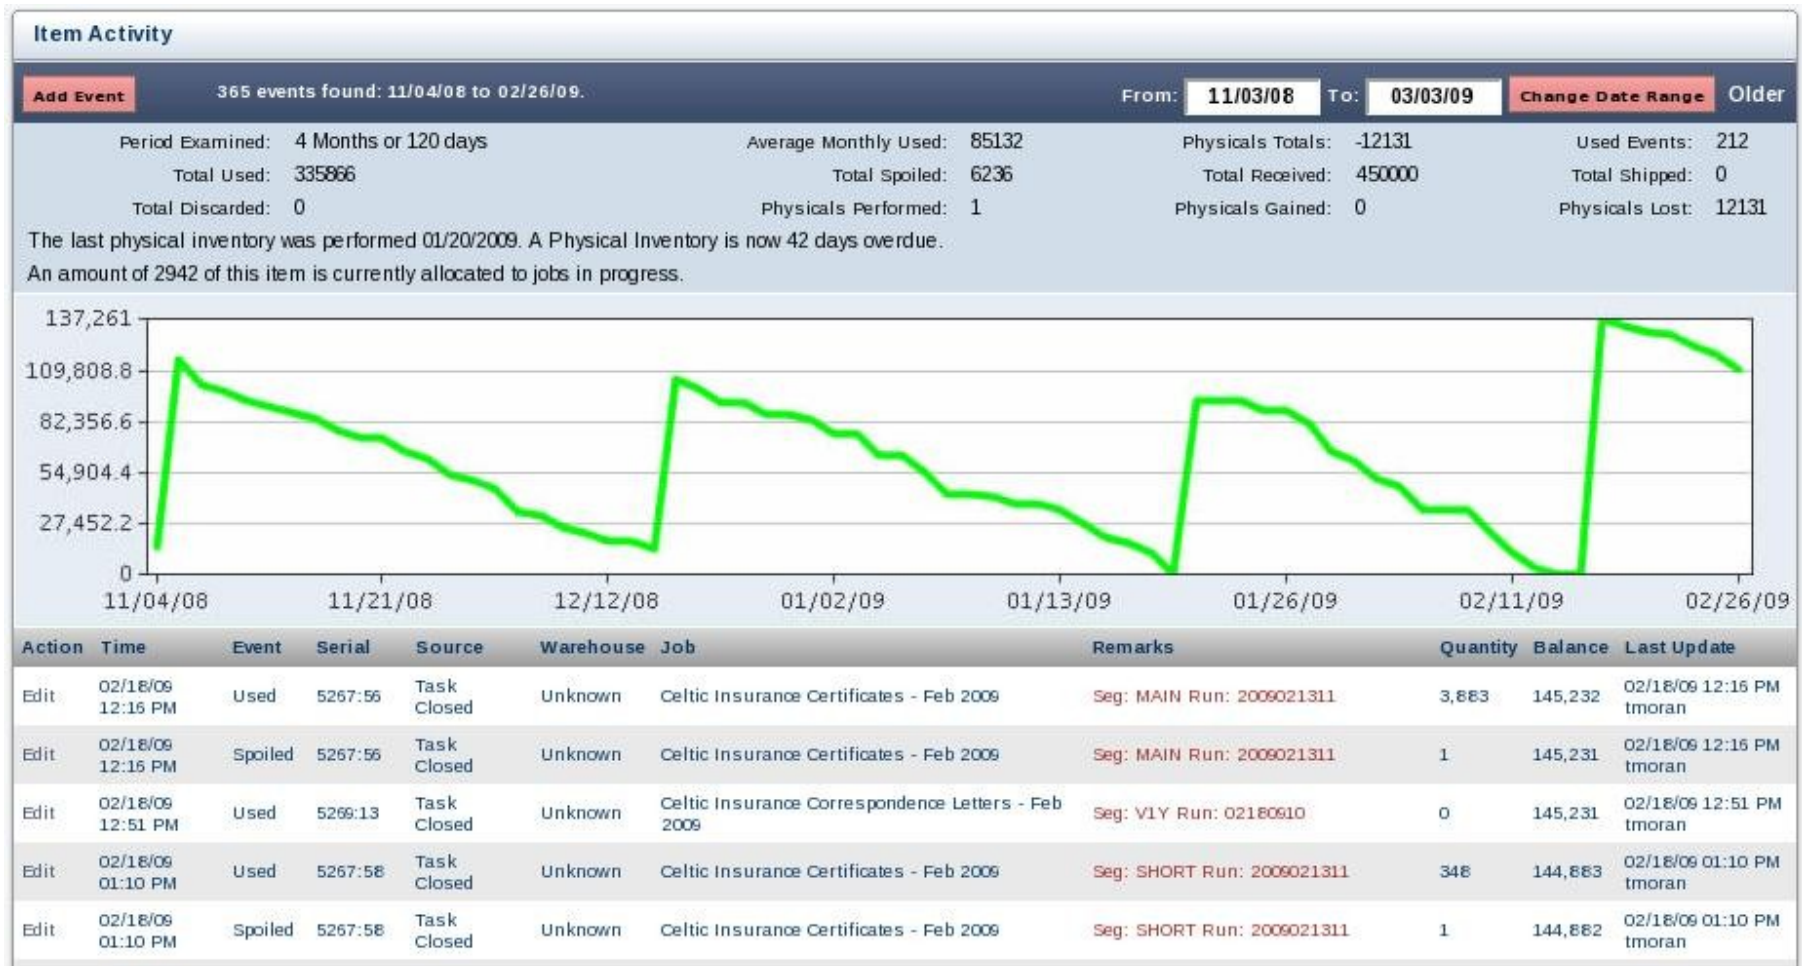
Item Activity

Add Event 365 events found: 11/04/08 to 02/26/09. From: 11/03/08 To: 03/03/09 Change Date Range Older

Period Examined: 4 Months or 120 days
Total Used: 335866
Total Discarded: 0
Average Monthly Used: 85132
Total Spoiled: 6236
Physicals Performed: 1
Physicals Totals: -12131
Total Received: 450000
Physicals Gained: 0
Used Events: 212
Total Shipped: 0
Physicals Lost: 12131

The last physical inventory was performed 01/20/2009. A Physical Inventory is now 42 days overdue.
An amount of 2942 of this item is currently allocated to jobs in progress.

137,261
109,808.8
82,356.6
54,904.4
27,452.2
0
11/04/08 11/21/08 12/12/08 01/02/09 01/13/09 01/26/09 02/11/09 02/26/09

| Action | Time | Event | Serial | Source | Warehouse | Job | Remarks | Quantity | Balance | Last Update |
|---|---|---|---|---|---|---|---|---|---|---|
| Edit | 02/18/09 12:16 PM | Used | 5267:56 | Task Closed | Unknown | Celtic Insurance Certificates - Feb 2009 | Seg: MAIN Run: 2009021311 | 3,883 | 145,232 | 02/18/09 12:16 PM tmoran |
| Edit | 02/18/09 12:16 PM | Spoiled | 5267:56 | Task Closed | Unknown | Celtic Insurance Certificates - Feb 2009 | Seg: MAIN Run: 2009021311 | 1 | 145,231 | 02/18/09 12:16 PM tmoran |
| Edit | 02/18/09 12:51 PM | Used | 5269:13 | Task Closed | Unknown | Celtic Insurance Correspondence Letters - Feb 2009 | Seg: V1Y Run: 02180910 | 0 | 145,231 | 02/18/09 12:51 PM tmoran |
| Edit | 02/18/09 01:10 PM | Used | 5267:58 | Task Closed | Unknown | Celtic Insurance Certificates - Feb 2009 | Seg: SHORT Run: 2009021311 | 348 | 144,883 | 02/18/09 01:10 PM tmoran |
| Edit | 02/18/09 01:10 PM | Spoiled | 5267:58 | Task Closed | Unknown | Celtic Insurance Certificates - Feb 2009 | Seg: SHORT Run: 2009021311 | 1 | 144,882 | 02/18/09 01:10 PM tmoran |